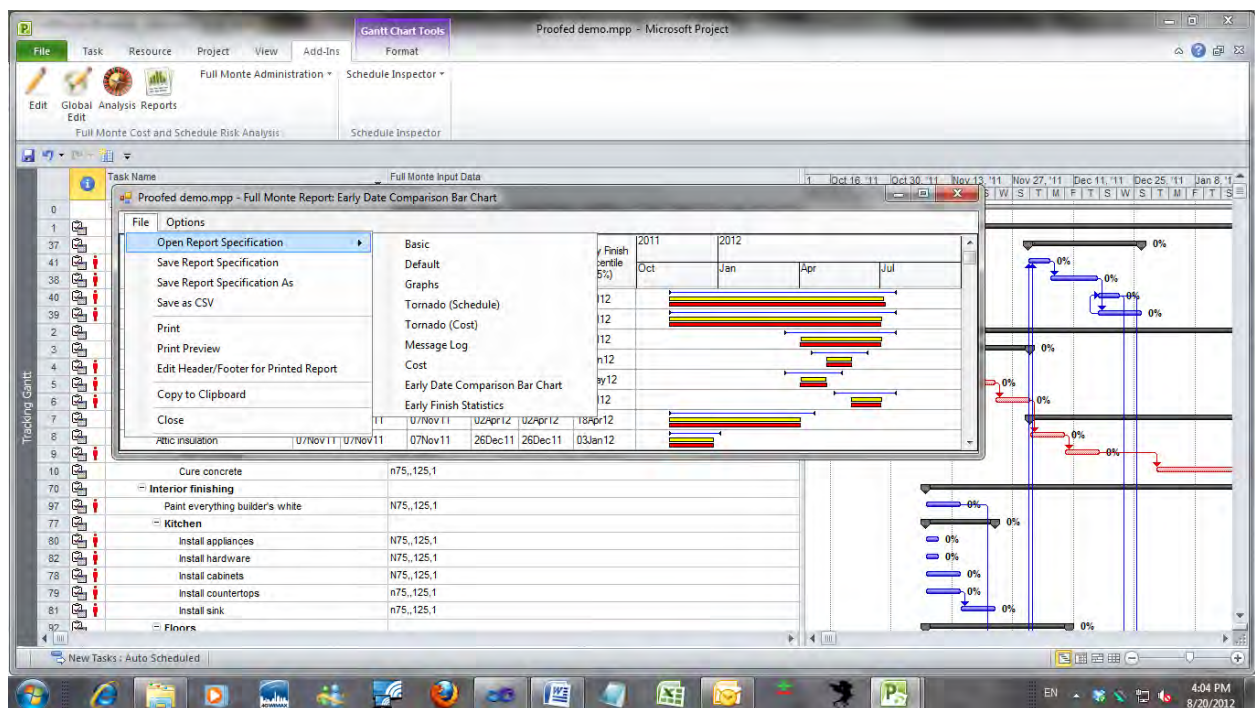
Gantt Chart Tools
Proofed demo.mpp - Microsoft Project
File Task Resource Project View Add-Ins Format
Edit Global Edit Analysis Reports
Full Monte Administration
Schedule Inspector
Full Monte Cost and Schedule Risk Analysis
Schedule Inspector

Task Name
Full Monte Input Data
Oct 16, '11 Oct 30, '11 Nov 13, '11 Nov 27, '11 Dec 11, '11 Dec 25, '11 Jan 8, '1
S W S T M F T S W S T M F T S

Proofed demo.mpp - Full Monte Report: Early Date Comparison Bar Chart
File Options
Open Report Specification
Save Report Specification
Save Report Specification As
Save as CSV
Print
Print Preview
Edit Header/Footer for Printed Report
Copy to Clipboard
Close

Basic
Default
Graphs
Tornado (Schedule)
Tornado (Cost)
Message Log
Cost
Early Date Comparison Bar Chart
Early Finish Statistics

y Finish
centile
5%)
2011 2012
Oct Jan Apr Jul
12
12
12
n12
ay12
12
07Nov11 02Apr12 02Apr12 18Apr12
Attic insulation 07Nov11 07Nov11 07Nov11 26Dec11 26Dec11 03Jan12

| | Task | Data |
|---|---|---|
| 0 | | |
| 1 | | |
| 37 | | |
| 41 | | |
| 38 | | |
| 40 | | |
| 39 | | |
| 2 | | |
| 3 | | |
| 4 | | |
| 5 | | |
| 6 | | |
| 7 | | |
| 8 | | |
| 9 | | |
| 10 | Cure concrete | n75,,125,1 |
| 70 | Interior finishing | |
| 97 | Paint everything builder's white | N75,,125,1 |
| 77 | Kitchen | |
| 80 | Install appliances | N75,,125,1 |
| 82 | Install hardware | N75,,125,1 |
| 78 | Install cabinets | N75,,125,1 |
| 79 | Install countertops | n75,,125,1 |
| 81 | Install sink | n75,,125,1 |
| 92 | Floors | |

0% 0% 0% 0% 0% 0% 0% 0% 0% 0% 0% 0% 0% 0% 0% 0% 0% 0% 0%

Tracking Gantt
New Tasks : Auto Scheduled
EN 4:04 PM 8/20/2012